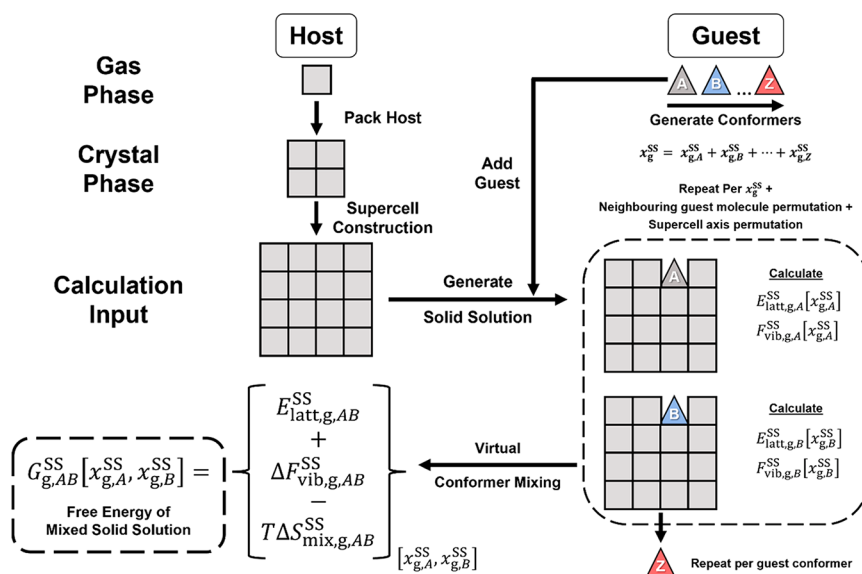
Host

Guest

Gas Phase

Pack Host

A B ... Z

Generate Conformers

$x_g^{SS} = x_{g,A}^{SS} + x_{g,B}^{SS} + \cdots + x_{g,Z}^{SS}$

Crystal Phase

Add Guest

Repeat Per $x_g^{SS}$ +
Neighbouring guest molecule permutation +
Supercell axis permutation

Supercell Construction

Calculation Input

Generate

Solid Solution

A

Calculate

$E_{latt,g,A}^{SS}[x_{g,A}^{SS}]$

$F_{vib,g,A}^{SS}[x_{g,A}^{SS}]$

B

Calculate

$E_{latt,g,B}^{SS}[x_{g,B}^{SS}]$

$F_{vib,g,B}^{SS}[x_{g,B}^{SS}]$

$G_{g,AB}^{SS}[x_{g,A}^{SS}, x_{g,B}^{SS}] =$

Free Energy of Mixed Solid Solution

$\left\{ \begin{matrix} E_{latt,g,AB}^{SS} \\ + \\ \Delta F_{vib,g,AB}^{SS} \\ - \\ T\Delta S_{mix,g,AB}^{SS} \end{matrix} \right\}_{[x_{g,A}^{SS}, x_{g,B}^{SS}]}$

Virtual

Conformer Mixing

Z

Repeat per guest conformer